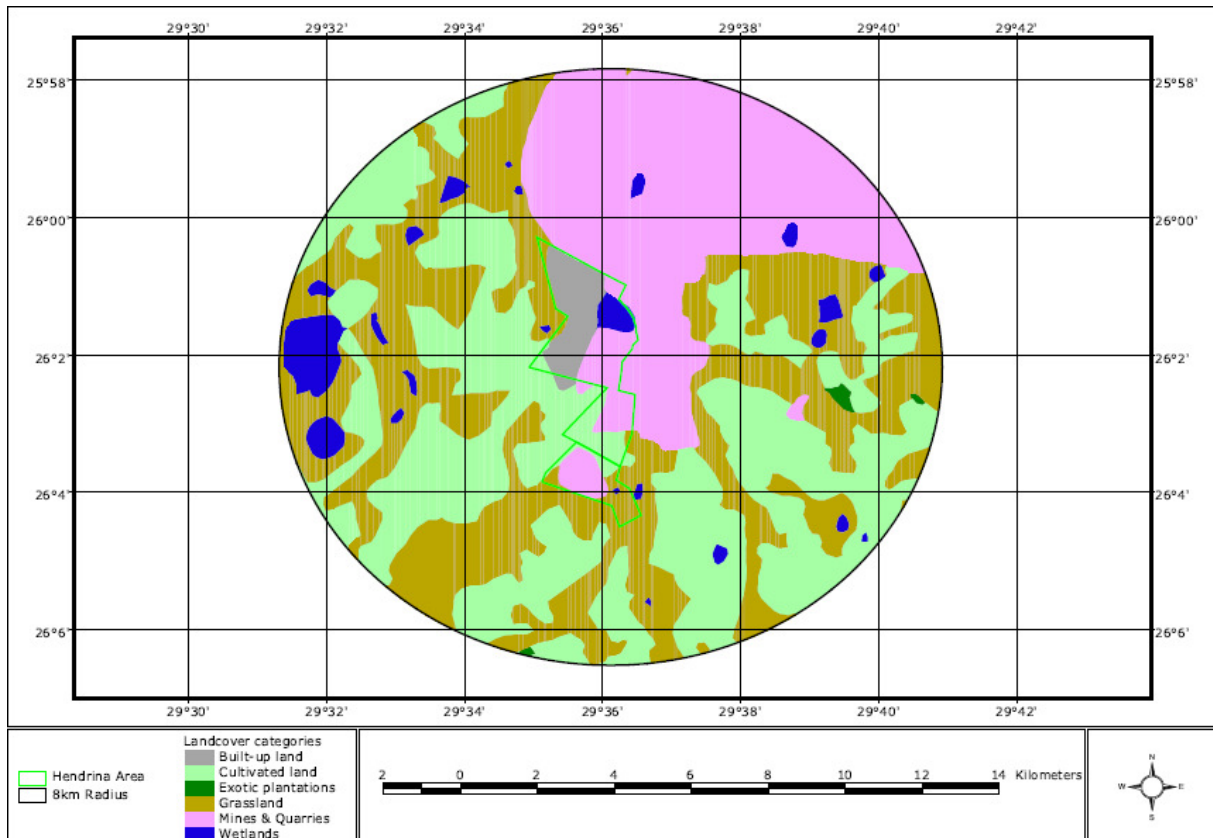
29°30' 29°32' 29°34' 29°36' 29°38' 29°40' 29°42'

25°58' 26°00' 26°2' 26°4' 26°6'

25°58' 26°00' 26°2' 26°4' 26°6'

29°30' 29°32' 29°34' 29°36' 29°38' 29°40' 29°42'

Hendrina Area
8km Radius

Landcover categories
Built-up land
Cultivated land
Exotic plantations
Grassland
Mines & Quarries
Wetlands

2 0 2 4 6 8 10 12 14 Kilometers

N
W E
S